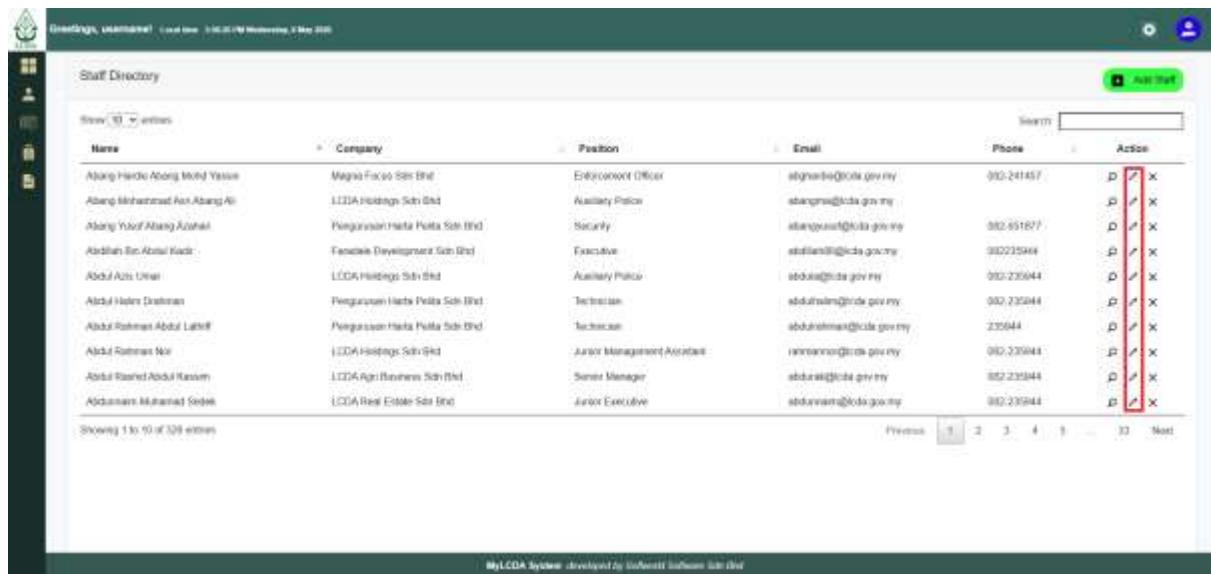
Greetings, username! Local time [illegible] Wednesday, 3 May 2020

Staff Directory

Add Staff

Show 10 entries

Search:

| Name | Company | Position | Email | Phone | Action |
|---|---|---|---|---|---|
| Abang Hardie Abang Mohd Yassin | Magna Focus Sdn Bhd | Enforcement Officer | abghardie@lcda.gov.my | 082-241457 | |
| Abang Mohammad Asri Abang Ali | LCDA Holdings Sdn Bhd | Auxiliary Police | abangma@lcda.gov.my | | |
| Abang Yusof Abang Azahari | Pengurusan Harta Pelita Sdn Bhd | Security | abangyusof@lcda.gov.my | 082-651877 | |
| Abdillah Bin Abdul Kadir | Fenedale Development Sdn Bhd | Executive | abdillah@lcda.gov.my | 082235944 | |
| Abdul Aziz Umar | LCDA Holdings Sdn Bhd | Auxiliary Police | abdulaz@lcda.gov.my | 082-235944 | |
| Abdul Halim Drahman | Pengurusan Harta Pelita Sdn Bhd | Technician | abdulhalim@lcda.gov.my | 082-235944 | |
| Abdul Rahman Abdul Latiff | Pengurusan Harta Pelita Sdn Bhd | Technician | abdulrahman@lcda.gov.my | 235944 | |
| Abdul Rahman Nor | LCDA Holdings Sdn Bhd | Junior Management Assistant | rahmannor@lcda.gov.my | 082-235944 | |
| Abdul Rashid Abdul Kassim | LCDA Agri Business Sdn Bhd | Senior Manager | abdurak@lcda.gov.my | 082-235944 | |
| Abdunnaim Muhamad Sidek | LCDA Real Estate Sdn Bhd | Junior Executive | abdunnaim@lcda.gov.my | 082-235944 | |

Showing 1 to 10 of 328 entries

Previous 1 2 3 4 5 ... 33 Next

MyLCDA System developed by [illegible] Software Sdn Bhd